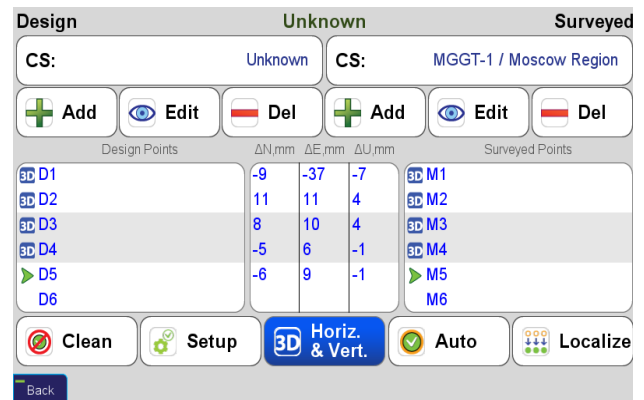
Design Unknown Surveyed

CS: Unknown

CS: MGGT-1 / Moscow Region

Add Edit Del Add Edit Del

Design Points

| ΔN,mm | ΔE,mm | ΔU,mm |
|---|---|---|
| -9 | -37 | -7 |
| 11 | 11 | 4 |
| 8 | 10 | 4 |
| -5 | 6 | -1 |
| -6 | 9 | -1 |

Surveyed Points

3D D1
3D D2
3D D3
3D D4
D5
D6

3D M1
3D M2
3D M3
3D M4
M5
M6

Clean Setup 3D Horiz. & Vert. Auto Localize

Back